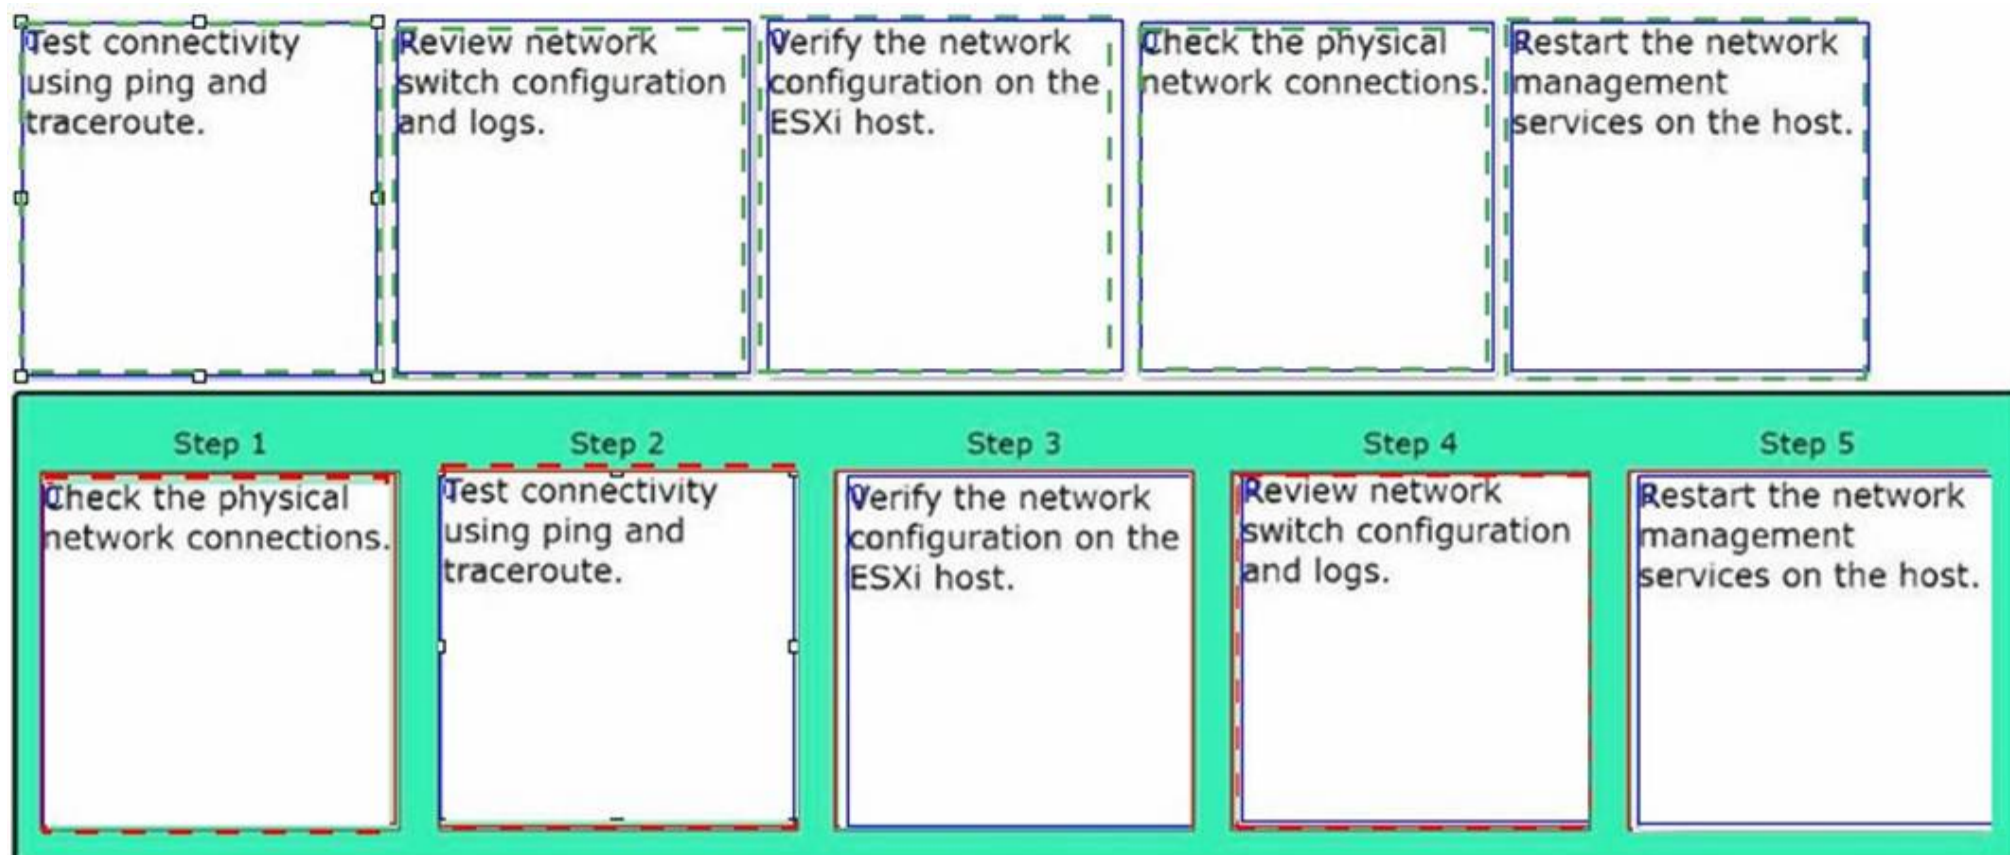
Test connectivity using ping and traceroute.

Review network switch configuration and logs.

Verify the network configuration on the ESXi host.

Check the physical network connections.

Restart the network management services on the host.

Step 1

Check the physical network connections.

Step 2

Test connectivity using ping and traceroute.

Step 3

Verify the network configuration on the ESXi host.

Step 4

Review network switch configuration and logs.

Step 5

Restart the network management services on the host.